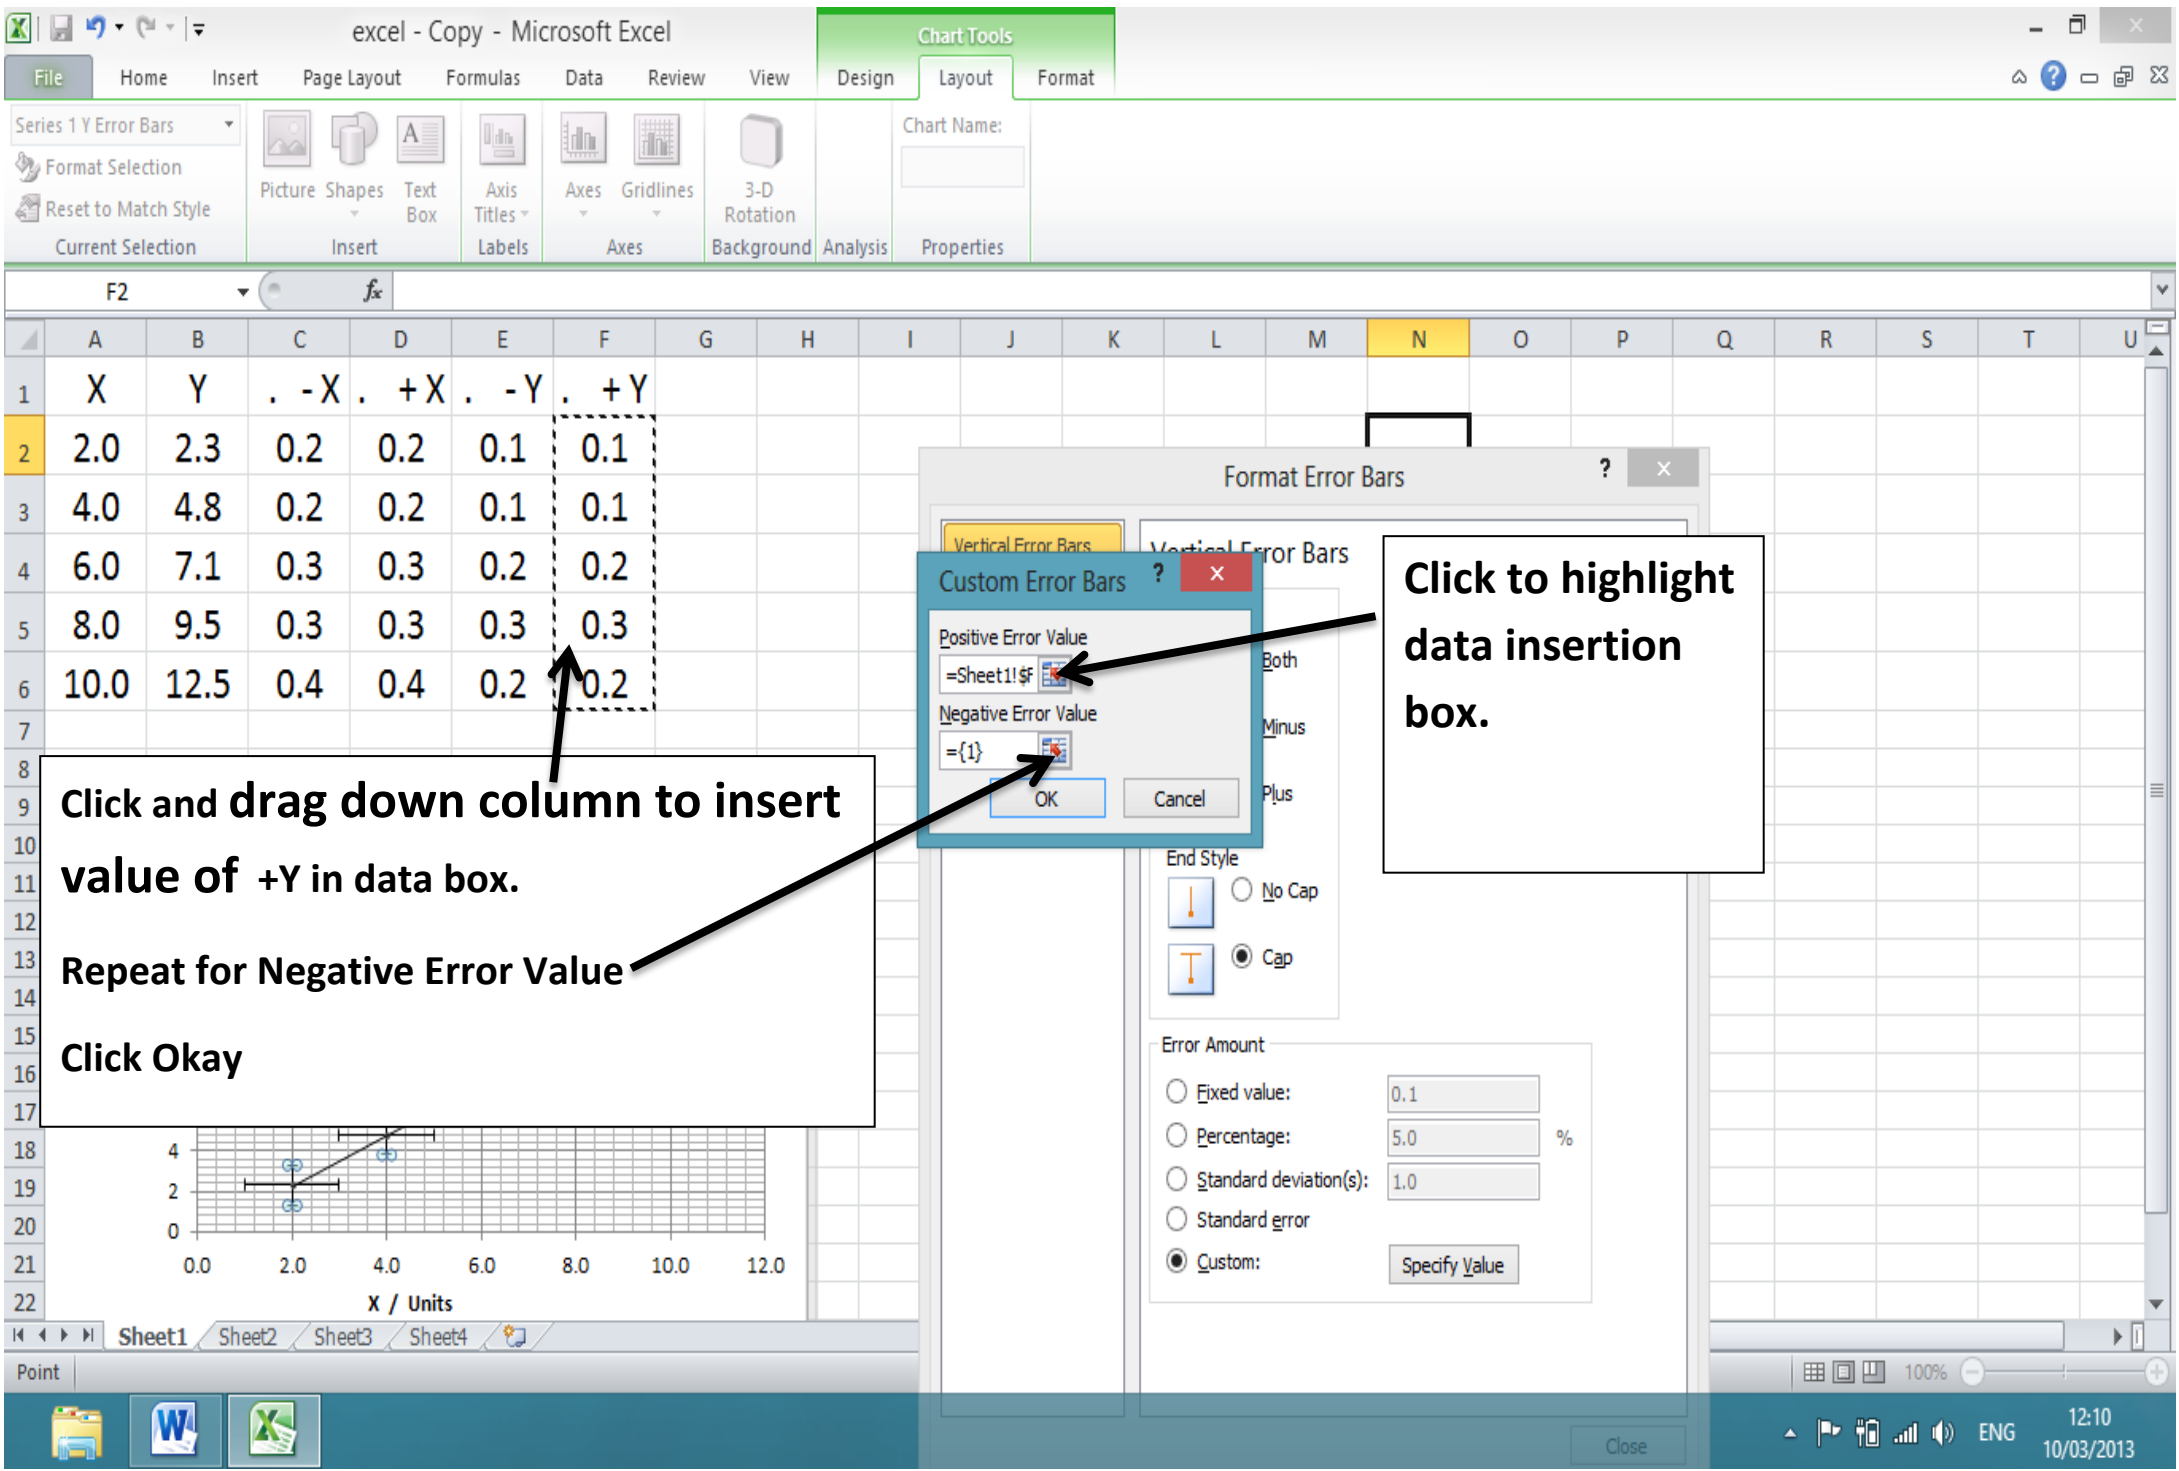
excel - Copy - Microsoft Excel

Chart Tools

File Home Insert Page Layout Formulas Data Review View Design Layout Format

Series 1 Y Error Bars
Format Selection
Reset to Match Style
Current Selection

Picture Shapes Text Box
Insert

Axis Titles
Labels

Axes Gridlines
Axes

3-D Rotation
Background Analysis

Chart Name:
Properties

F2

| | A | B | C | D | E | F |
|---|---|---|---|---|---|---|
| 1 | X | Y | . -X | . +X | . -Y | . +Y |
| 2 | 2.0 | 2.3 | 0.2 | 0.2 | 0.1 | 0.1 |
| 3 | 4.0 | 4.8 | 0.2 | 0.2 | 0.1 | 0.1 |
| 4 | 6.0 | 7.1 | 0.3 | 0.3 | 0.2 | 0.2 |
| 5 | 8.0 | 9.5 | 0.3 | 0.3 | 0.3 | 0.3 |
| 6 | 10.0 | 12.5 | 0.4 | 0.4 | 0.2 | 0.2 |

Format Error Bars

Vertical Error Bars

Vertical Error Bars

Custom Error Bars

Positive Error Value
=Sheet1!$F

Negative Error Value
={1}

OK Cancel

Both
Minus
Plus

End Style
No Cap
Cap

Error Amount
Fixed value: 0.1
Percentage: 5.0 %
Standard deviation(s): 1.0
Standard error
Custom: Specify Value

Close

Click to highlight data insertion box.

Click and drag down column to insert value of +Y in data box.

Repeat for Negative Error Value

Click Okay

4
2
0
0.0 2.0 4.0 6.0 8.0 10.0 12.0
X / Units

Sheet1 Sheet2 Sheet3 Sheet4

Point

100%

ENG
12:10
10/03/2013